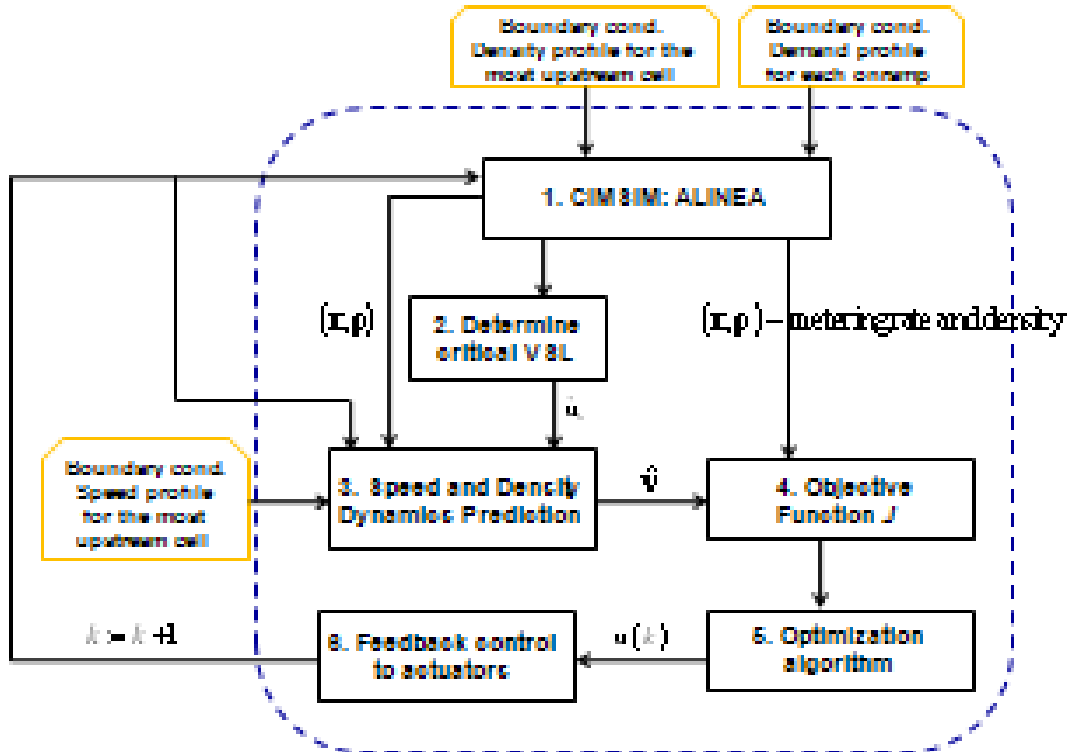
Boundary cond. Density profile for the most upstream cell

Boundary cond. Demand profile for each onramp

1. CIMSIM: ALINEA

$(r, \rho)$

2. Determine critical VSL

$(r, \rho)$ – metering rate and density

$u_c$

Boundary cond. Speed profile for the most upstream cell

3. Speed and Density Dynamics Prediction

$\hat{v}$

4. Objective Function $J$

$k = k+1$

6. Feedback control to actuators

$u(k)$

5. Optimization algorithm